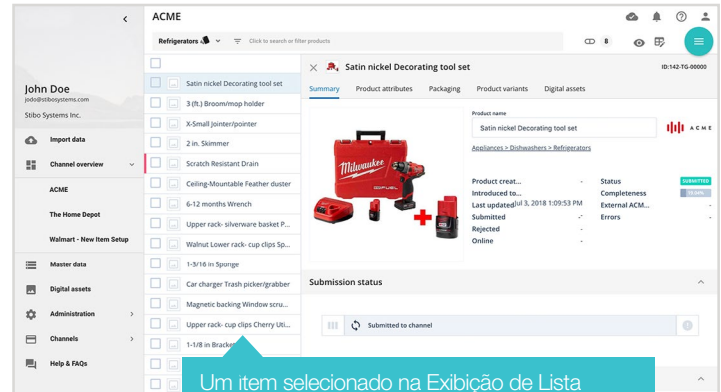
ACME

Refrigerators

Click to search or filter products

8

John Doe
jodo@stibosystems.com

Stibo Systems Inc.

Import data

Channel overview

ACME

The Home Depot

Walmart - New Item Setup

Master data

Digital assets

Administration

Channels

Help & FAQs

Satin nickel Decorating tool set
3 (ft.) Broom/mop holder
X-Small Jointer/pointer
2 in. Skimmer
Scratch Resistant Drain
Ceiling-Mountable Feather duster
6-12 months Wrench
Upper rack- silverware basket P...
Walnut Lower rack- cup clips Sp...
1-3/16 in Sponge
Car charger Trash picker/grabber
Magnetic backing Window scru...
Upper rack- cup clips Cherry Uti...
1-1/8 in Bracket

Satin nickel Decorating tool set

ID:142-TG-00000

Summary | Product attributes | Packaging | Product variants | Digital assets

Product name
Satin nickel Decorating tool set

ACME

Appliances > Dishwashers > Refrigerators

| Product creat... | - | Status | SUBMITTED |
|---|---|---|---|
| Introduced to... | | Completeness | 75.00% |
| Last updated | Jul 3, 2018 1:09:53 PM | External ACM... | - |
| Submitted | - | Errors | - |
| Rejected | - | | |
| Online | - | | |

Submission status

Submitted to channel

Um item selecionado na Exibição de Lista